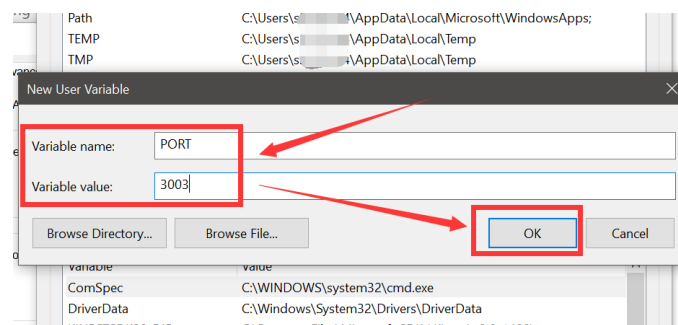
| | |
|---|---|
| Path | C:\Users\s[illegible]\AppData\Local\Microsoft\WindowsApps; |
| TEMP | C:\Users\s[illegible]\AppData\Local\Temp |
| TMP | C:\Users\s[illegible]\AppData\Local\Temp |

New User Variable

Variable name: PORT

Variable value: 3003

Browse Directory... Browse File... OK Cancel

| Variable | Value |
|---|---|
| ComSpec | C:\WINDOWS\system32\cmd.exe |
| DriverData | C:\Windows\System32\Drivers\DriverData |